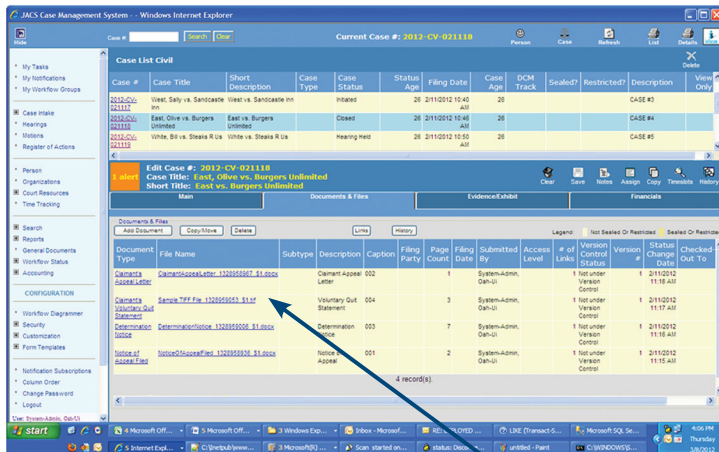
JACS Case Management System - Windows Internet Explorer

Hide

Case #: Search Clear

Current Case #: 2012-CV-021118

Person Case Refresh List Details

* My Tasks
* My Notifications
* My Workflow Groups

Case Intake
* Hearings
* Motions
* Register of Actions

* Person
* Organizations
Court Resources
* Time Tracking

Search
Reports
* General Documents
Workflow Status
* Accounting

CONFIGURATION

* Workflow Diagrammer
Security
Customization
Form Templates

* Notification Subscriptions
* Column Order
* Change Password
* Logout

User: System-Admin, Oah-Ui

Case List Civil

Delete

| Case # | Case Title | Short Description | Case Type | Case Status | Status Age | Filing Date | Case Age | DCM Track | Sealed? | Restricted? | Description | View Only |
|---|---|---|---|---|---|---|---|---|---|---|---|---|
| 2012-CV-021117 | West, Sally vs. Sandcastle Inn | West vs. Sandcastle Inn |  | Initiated | 26 | 2/11/2012 10:40 AM | 26 |  |  |  | CASE #3 |  |
| 2012-CV-021118 | East, Olive vs. Burgers Unlimited | East vs. Burgers Unlimited |  | Closed | 26 | 2/11/2012 10:46 AM | 26 |  |  |  | CASE #4 |  |
| 2012-CV-021119 | White, Bill vs. Steaks R Us | White vs. Steaks R Us |  | Hearing Held | 26 | 2/11/2012 10:50 AM | 26 |  |  |  | CASE #5 |  |

1 alert

Edit Case #: 2012-CV-021118
Case Title: East, Olive vs. Burgers Unlimited
Short Title: East vs. Burgers Unlimited

Clear Save Notes Assign Copy Timeslots History

Main | Documents & Files | Evidence/Exhibit | Financials

Documents & Files

Add Document | Copy/Move | Delete | Links | History

Legend: Not Sealed Or Restricted | Sealed Or Restricted

| Document Type | File Name | Subtype | Description | Caption | Filing Party | Page Count | Filing Date | Submitted By | Access Level | # of Links | Version Control Status | Version # | Status Change Date | Checked-Out To |
|---|---|---|---|---|---|---|---|---|---|---|---|---|---|---|
| Claimant's Appeal Letter | ClaimantAppealLetter_1328958967_$1.docx |  | Claimant Appeal Letter | 002 |  | 1 |  | System-Admin, Oah-Ui |  | 1 | Not under Version Control |  | 2/11/2012 11:18 AM |  |
| Claimant's Voluntary Quit Statement | Sample TIFF File_1328959053_$1.tif |  | Voluntary Quit Statement | 004 |  | 3 |  | System-Admin, Oah-Ui |  | 1 | Not under Version Control |  | 2/11/2012 11:17 AM |  |
| Determination Notice | DeterminationNotice_1328958906_$1.docx |  | Determination Notice | 003 |  | 7 |  | System-Admin, Oah-Ui |  | 1 | Not under Version Control |  | 2/11/2012 11:16 AM |  |
| Notice of Appeal Filed | NoticeOfAppealFiled_1328958936_$1.docx |  | Notice of Appeal | 001 |  | 2 |  | System-Admin, Oah-Ui |  | 1 | Not under Version Control |  | 2/11/2012 11:15 AM |  |

4 record(s).

start | 4 Microsoft Off... | 5 Microsoft Off... | 3 Windows Exp... | Inbox - Microsof... | RE: EMPLOYED ... | LIXE (Transact-S... | Microsoft SQL Se...
5 Internet Explo... | C:\Inetpub\www... | 3 Microsoft(R) ... | Scan started on ... | status: Disco... | untitled - Paint | C:\WINDOWS\s...

4:06 PM
Thursday
3/8/2012